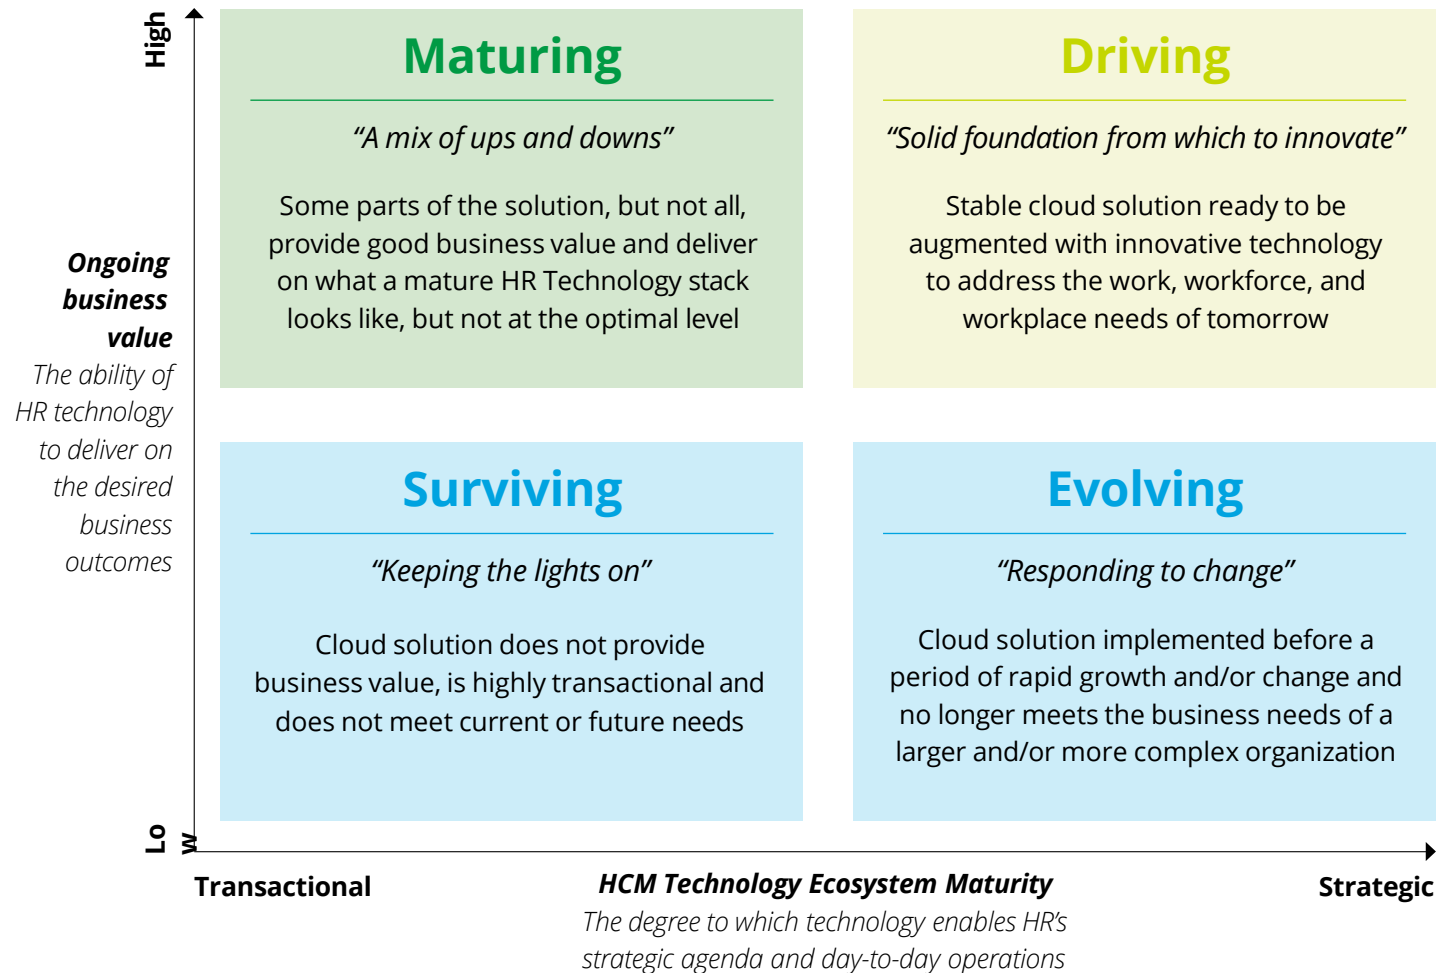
High

Ongoing business value
The ability of HR technology to deliver on the desired business outcomes

Low

Maturing
"A mix of ups and downs"
Some parts of the solution, but not all, provide good business value and deliver on what a mature HR Technology stack looks like, but not at the optimal level

Driving
"Solid foundation from which to innovate"
Stable cloud solution ready to be augmented with innovative technology to address the work, workforce, and workplace needs of tomorrow

Surviving
"Keeping the lights on"
Cloud solution does not provide business value, is highly transactional and does not meet current or future needs

Evolving
"Responding to change"
Cloud solution implemented before a period of rapid growth and/or change and no longer meets the business needs of a larger and/or more complex organization

Transactional

HCM Technology Ecosystem Maturity
The degree to which technology enables HR's strategic agenda and day-to-day operations

Strategic